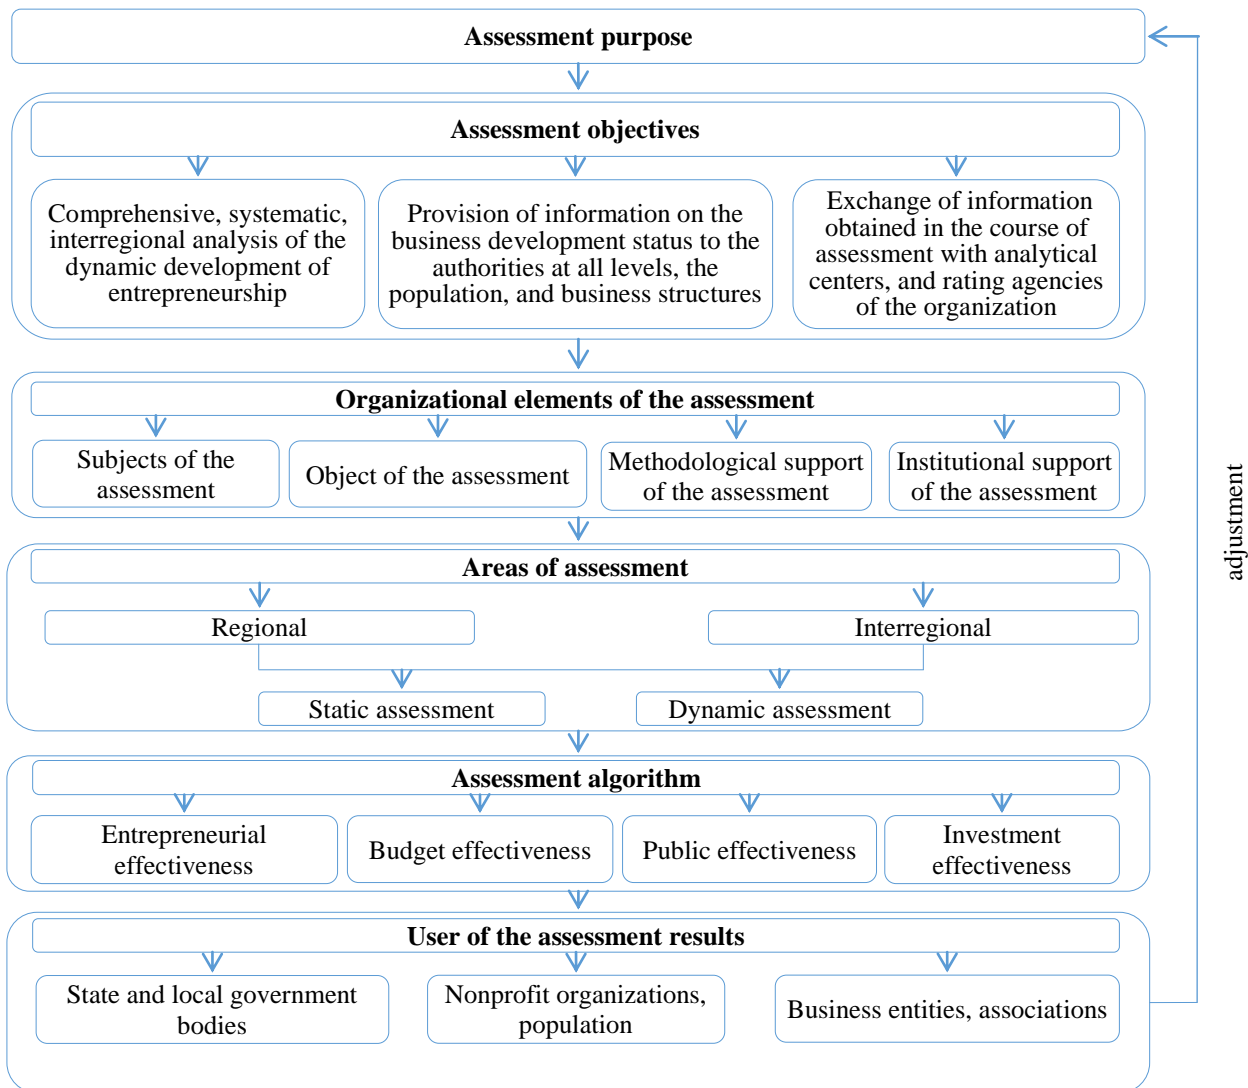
Assessment purpose

Assessment objectives

Comprehensive, systematic, interregional analysis of the dynamic development of entrepreneurship

Provision of information on the business development status to the authorities at all levels, the population, and business structures

Exchange of information obtained in the course of assessment with analytical centers, and rating agencies of the organization

Organizational elements of the assessment

Subjects of the assessment

Object of the assessment

Methodological support of the assessment

Institutional support of the assessment

Areas of assessment

Regional

Interregional

Static assessment

Dynamic assessment

Assessment algorithm

Entrepreneurial effectiveness

Budget effectiveness

Public effectiveness

Investment effectiveness

User of the assessment results

State and local government bodies

Nonprofit organizations, population

Business entities, associations

adjustment